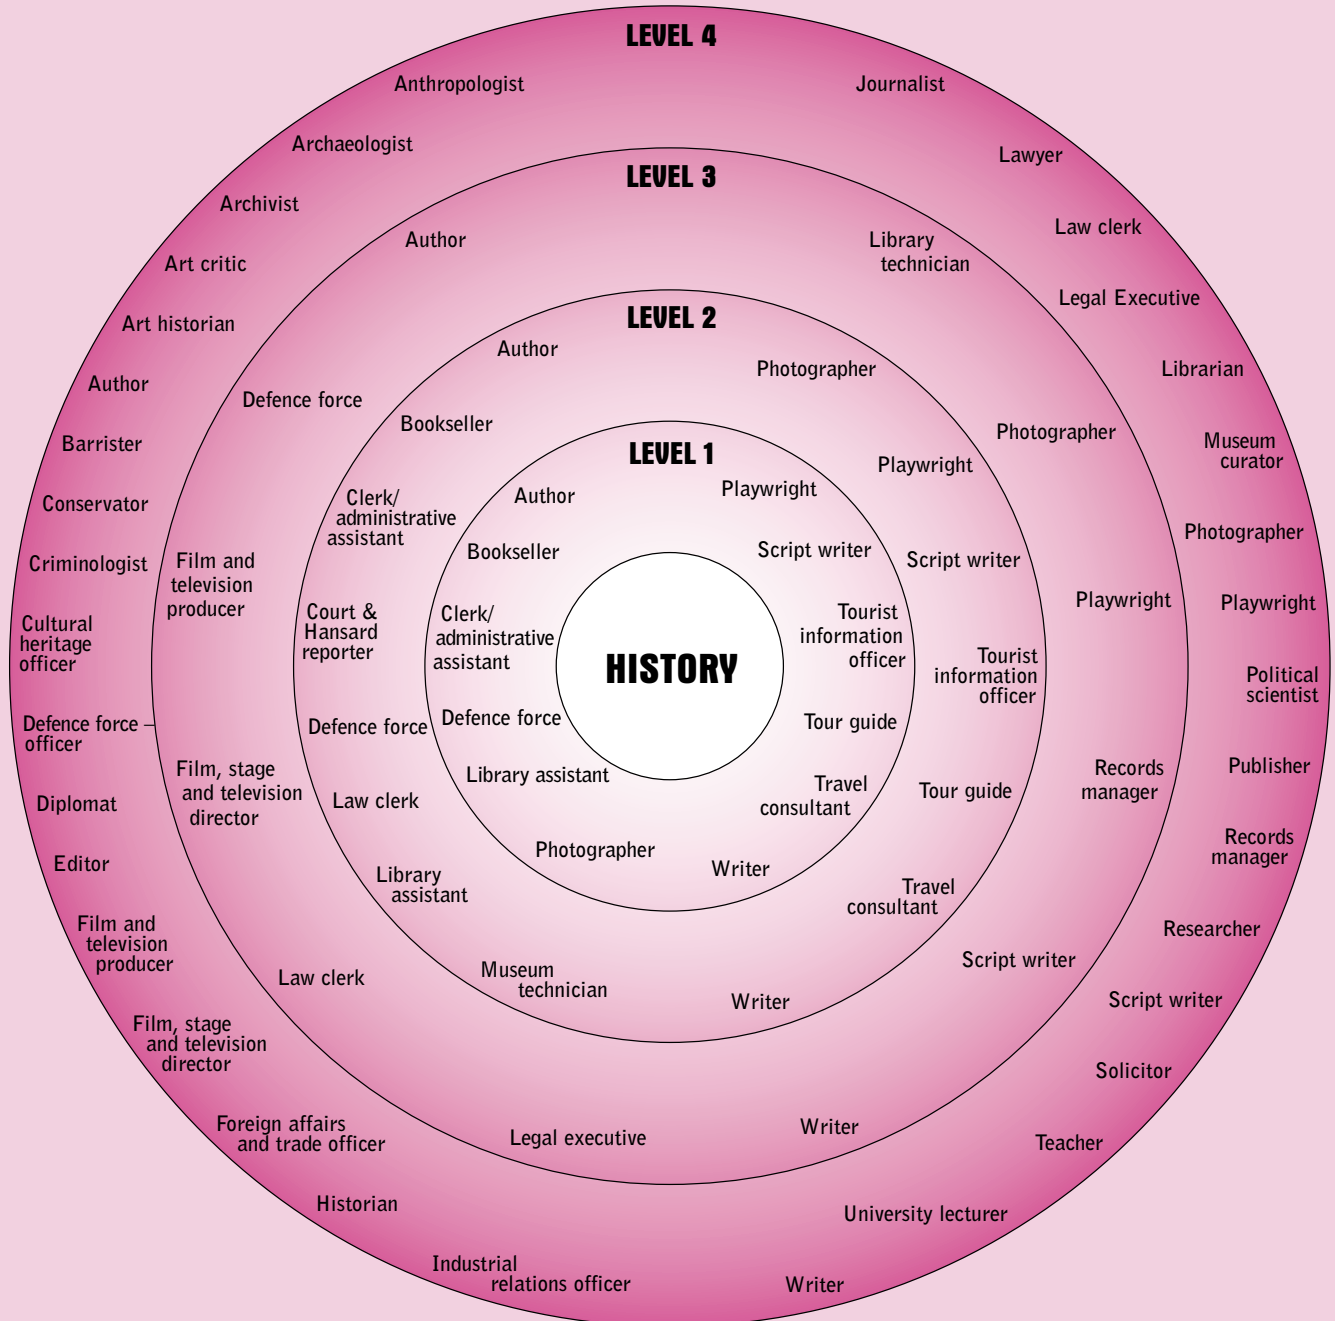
LEVEL 4

Anthropologist

Journalist

Archaeologist

Lawyer

Archivist

Law clerk

Art critic

Legal Executive

Art historian

Librarian

Author

Museum curator

Barrister

Photographer

Conservator

Playwright

Criminologist

Political scientist

Cultural heritage officer

Publisher

Defence force officer

Records manager

Diplomat

Researcher

Editor

Script writer

Film and television producer

Solicitor

Film, stage and television director

Teacher

Foreign affairs and trade officer

University lecturer

Historian

Writer

Industrial relations officer

LEVEL 3

Author

Library technician

Defence force

Photographer

Film and television producer

Playwright

Film, stage and television director

Records manager

Law clerk

Script writer

Legal executive

Writer

LEVEL 2

Author

Photographer

Bookseller

Playwright

Clerk/ administrative assistant

Script writer

Court & Hansard reporter

Tourist information officer

Defence force

Tour guide

Law clerk

Travel consultant

Library assistant

Museum technician

Writer

LEVEL 1

Author

Playwright

Bookseller

Script writer

Clerk/ administrative assistant

Tourist information officer

Defence force

Tour guide

Library assistant

Travel consultant

Photographer

Writer

HISTORY